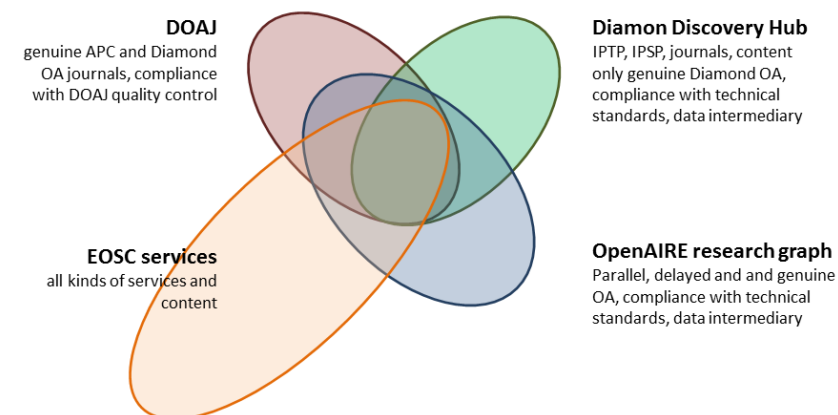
**DOAJ**
genuine APC and Diamond OA journals, compliance with DOAJ quality control

**Diamon Discovery Hub**
IPTP, IPSP, journals, content only genuine Diamond OA, compliance with technical standards, data intermediary

**EOSC services**
all kinds of services and content

**OpenAIRE research graph**
Parallel, delayed and and genuine OA, compliance with technical standards, data intermediary